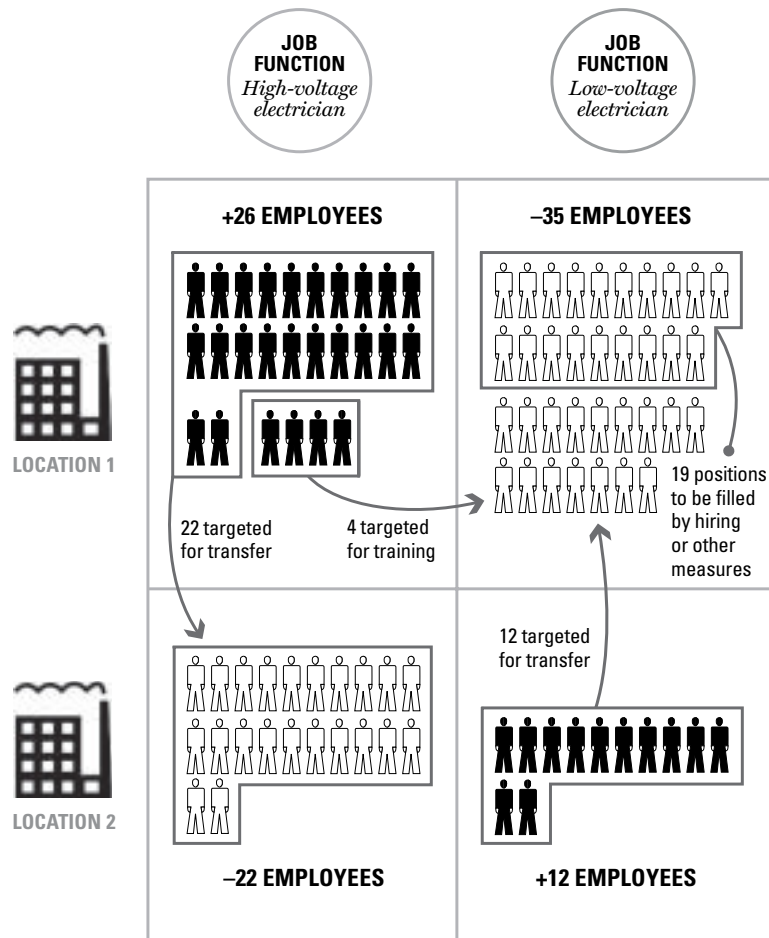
JOB FUNCTION
High-voltage electrician

JOB FUNCTION
Low-voltage electrician

+26 EMPLOYEES

–35 EMPLOYEES

LOCATION 1

22 targeted for transfer

4 targeted for training

19 positions to be filled by hiring or other measures

12 targeted for transfer

LOCATION 2

–22 EMPLOYEES

+12 EMPLOYEES